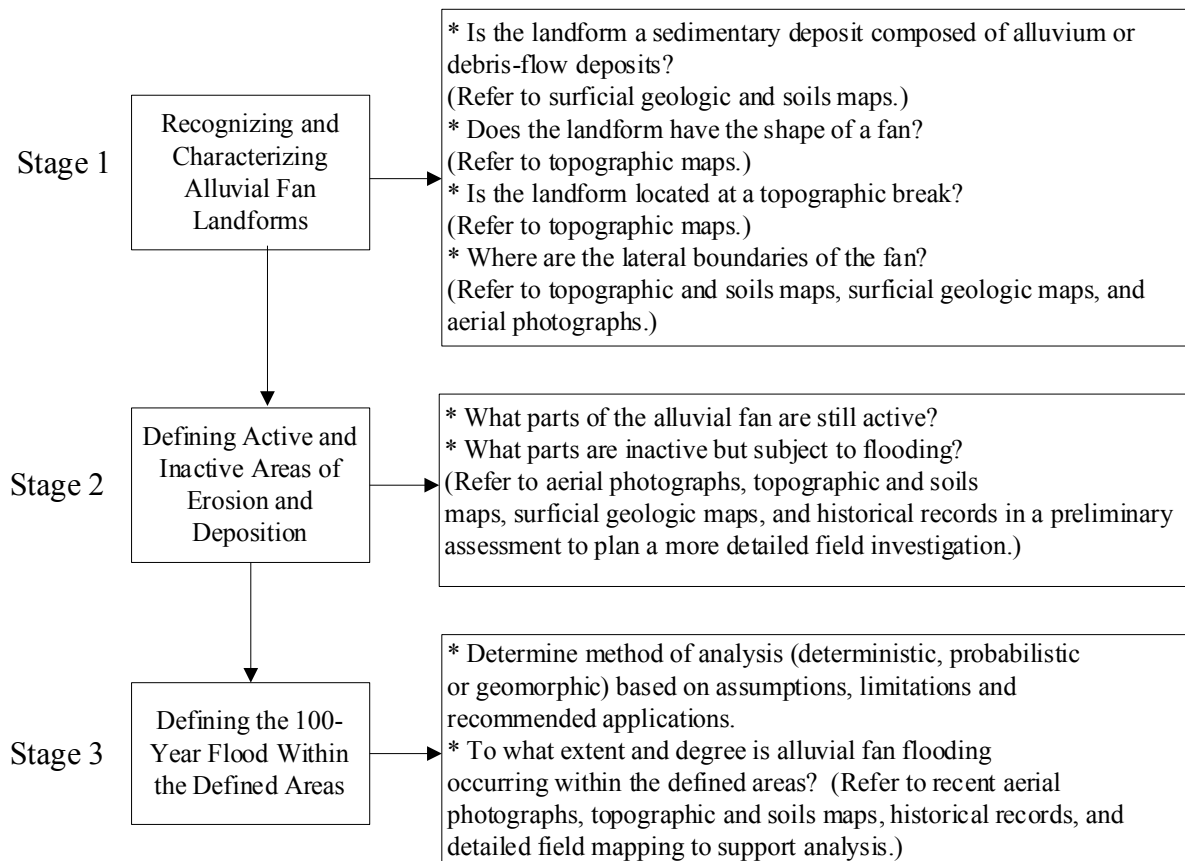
Stage 1

Recognizing and Characterizing Alluvial Fan Landforms

* Is the landform a sedimentary deposit composed of alluvium or debris-flow deposits?
(Refer to surficial geologic and soils maps.)
* Does the landform have the shape of a fan?
(Refer to topographic maps.)
* Is the landform located at a topographic break?
(Refer to topographic maps.)
* Where are the lateral boundaries of the fan?
(Refer to topographic and soils maps, surficial geologic maps, and aerial photographs.)

Stage 2

Defining Active and Inactive Areas of Erosion and Deposition

* What parts of the alluvial fan are still active?
* What parts are inactive but subject to flooding?
(Refer to aerial photographs, topographic and soils maps, surficial geologic maps, and historical records in a preliminary assessment to plan a more detailed field investigation.)

Stage 3

Defining the 100-Year Flood Within the Defined Areas

* Determine method of analysis (deterministic, probabilistic or geomorphic) based on assumptions, limitations and recommended applications.
* To what extent and degree is alluvial fan flooding occurring within the defined areas? (Refer to recent aerial photographs, topographic and soils maps, historical records, and detailed field mapping to support analysis.)